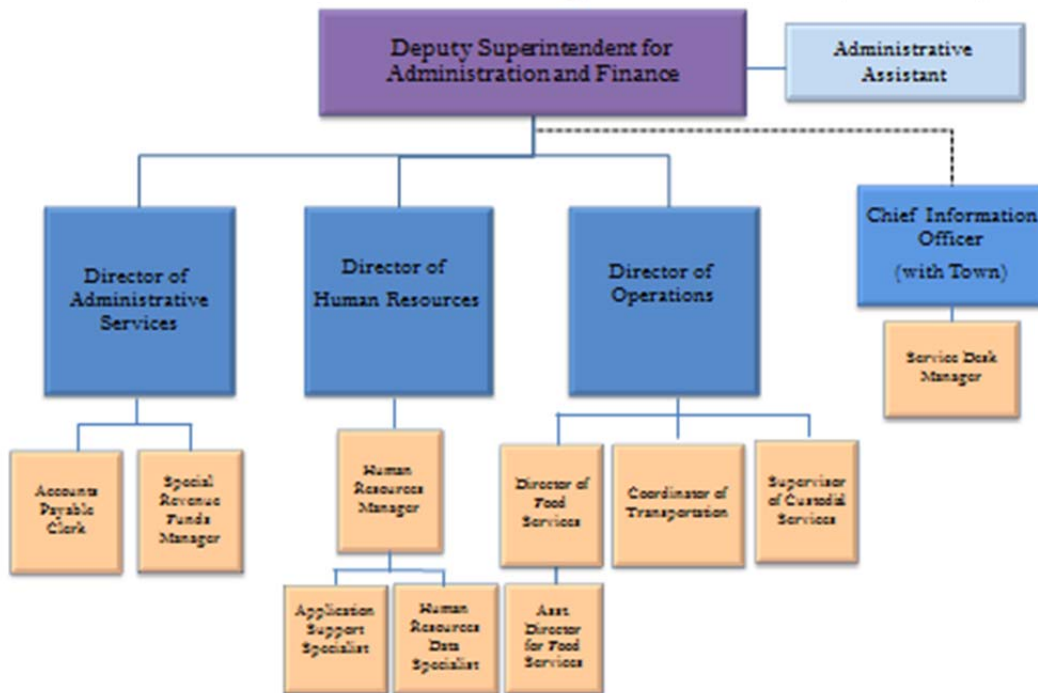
Deputy Superintendent for Administration and Finance

Administrative Assistant

Director of Administrative Services

Director of Human Resources

Director of Operations

Chief Information Officer (with Town)

Service Desk Manager

Accounts Payable Clerk

Special Revenue Funds Manager

Human Resources Manager

Director of Food Services

Coordinator of Transportation

Supervisor of Custodial Services

Application Support Specialist

Human Resources Data Specialist

Asst. Director for Food Services